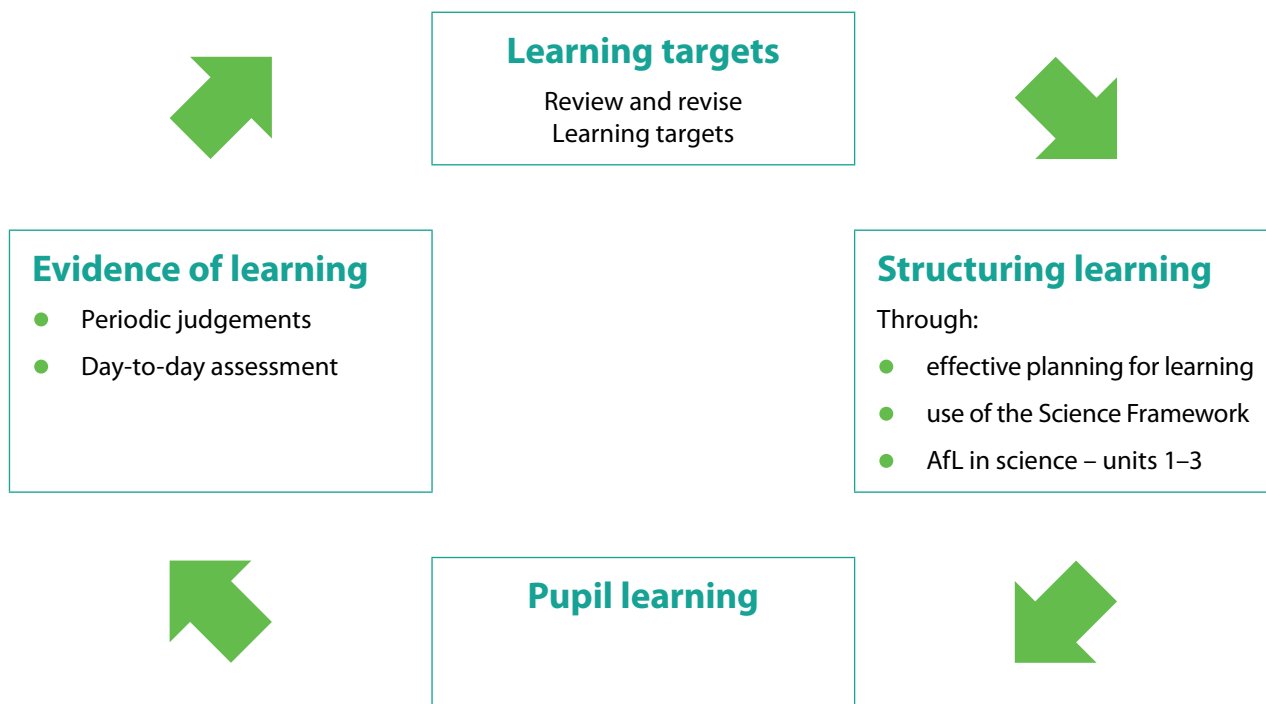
Learning targets

Review and revise Learning targets

Evidence of learning

- Periodic judgements
- Day-to-day assessment

Structuring learning

Through:

- effective planning for learning
- use of the Science Framework
- AfL in science – units 1–3

Pupil learning